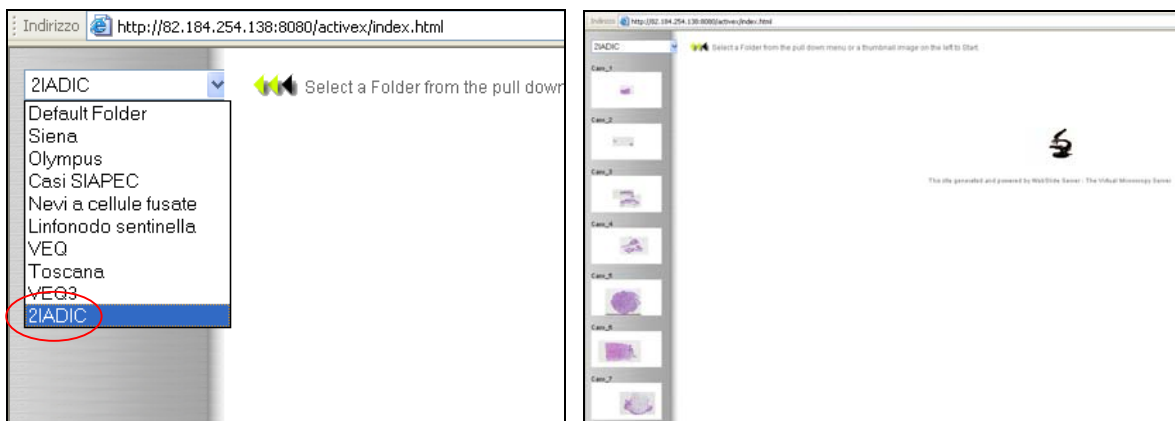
Indirizzo http://82.184.254.138:8080/activex/index.html

2IADIC

Default Folder
Siena
Olympus
Casi SIAPEC
Nevi a cellule fusate
Linfonodo sentinella
VEQ
Toscana
VEQ3
2IADIC

Select a Folder from the pull down

Indirizzo http://82.184.254.138:8080/activex/index.html

2IADIC

Select a Folder from the pull down menu or a thumbnail image on the left to Start.

Caso_1
Caso_2
Caso_3
Caso_4
Caso_5
Caso_6
Caso_7

This site generated and powered by WebSlide Server - The Virtual Microscopy Server